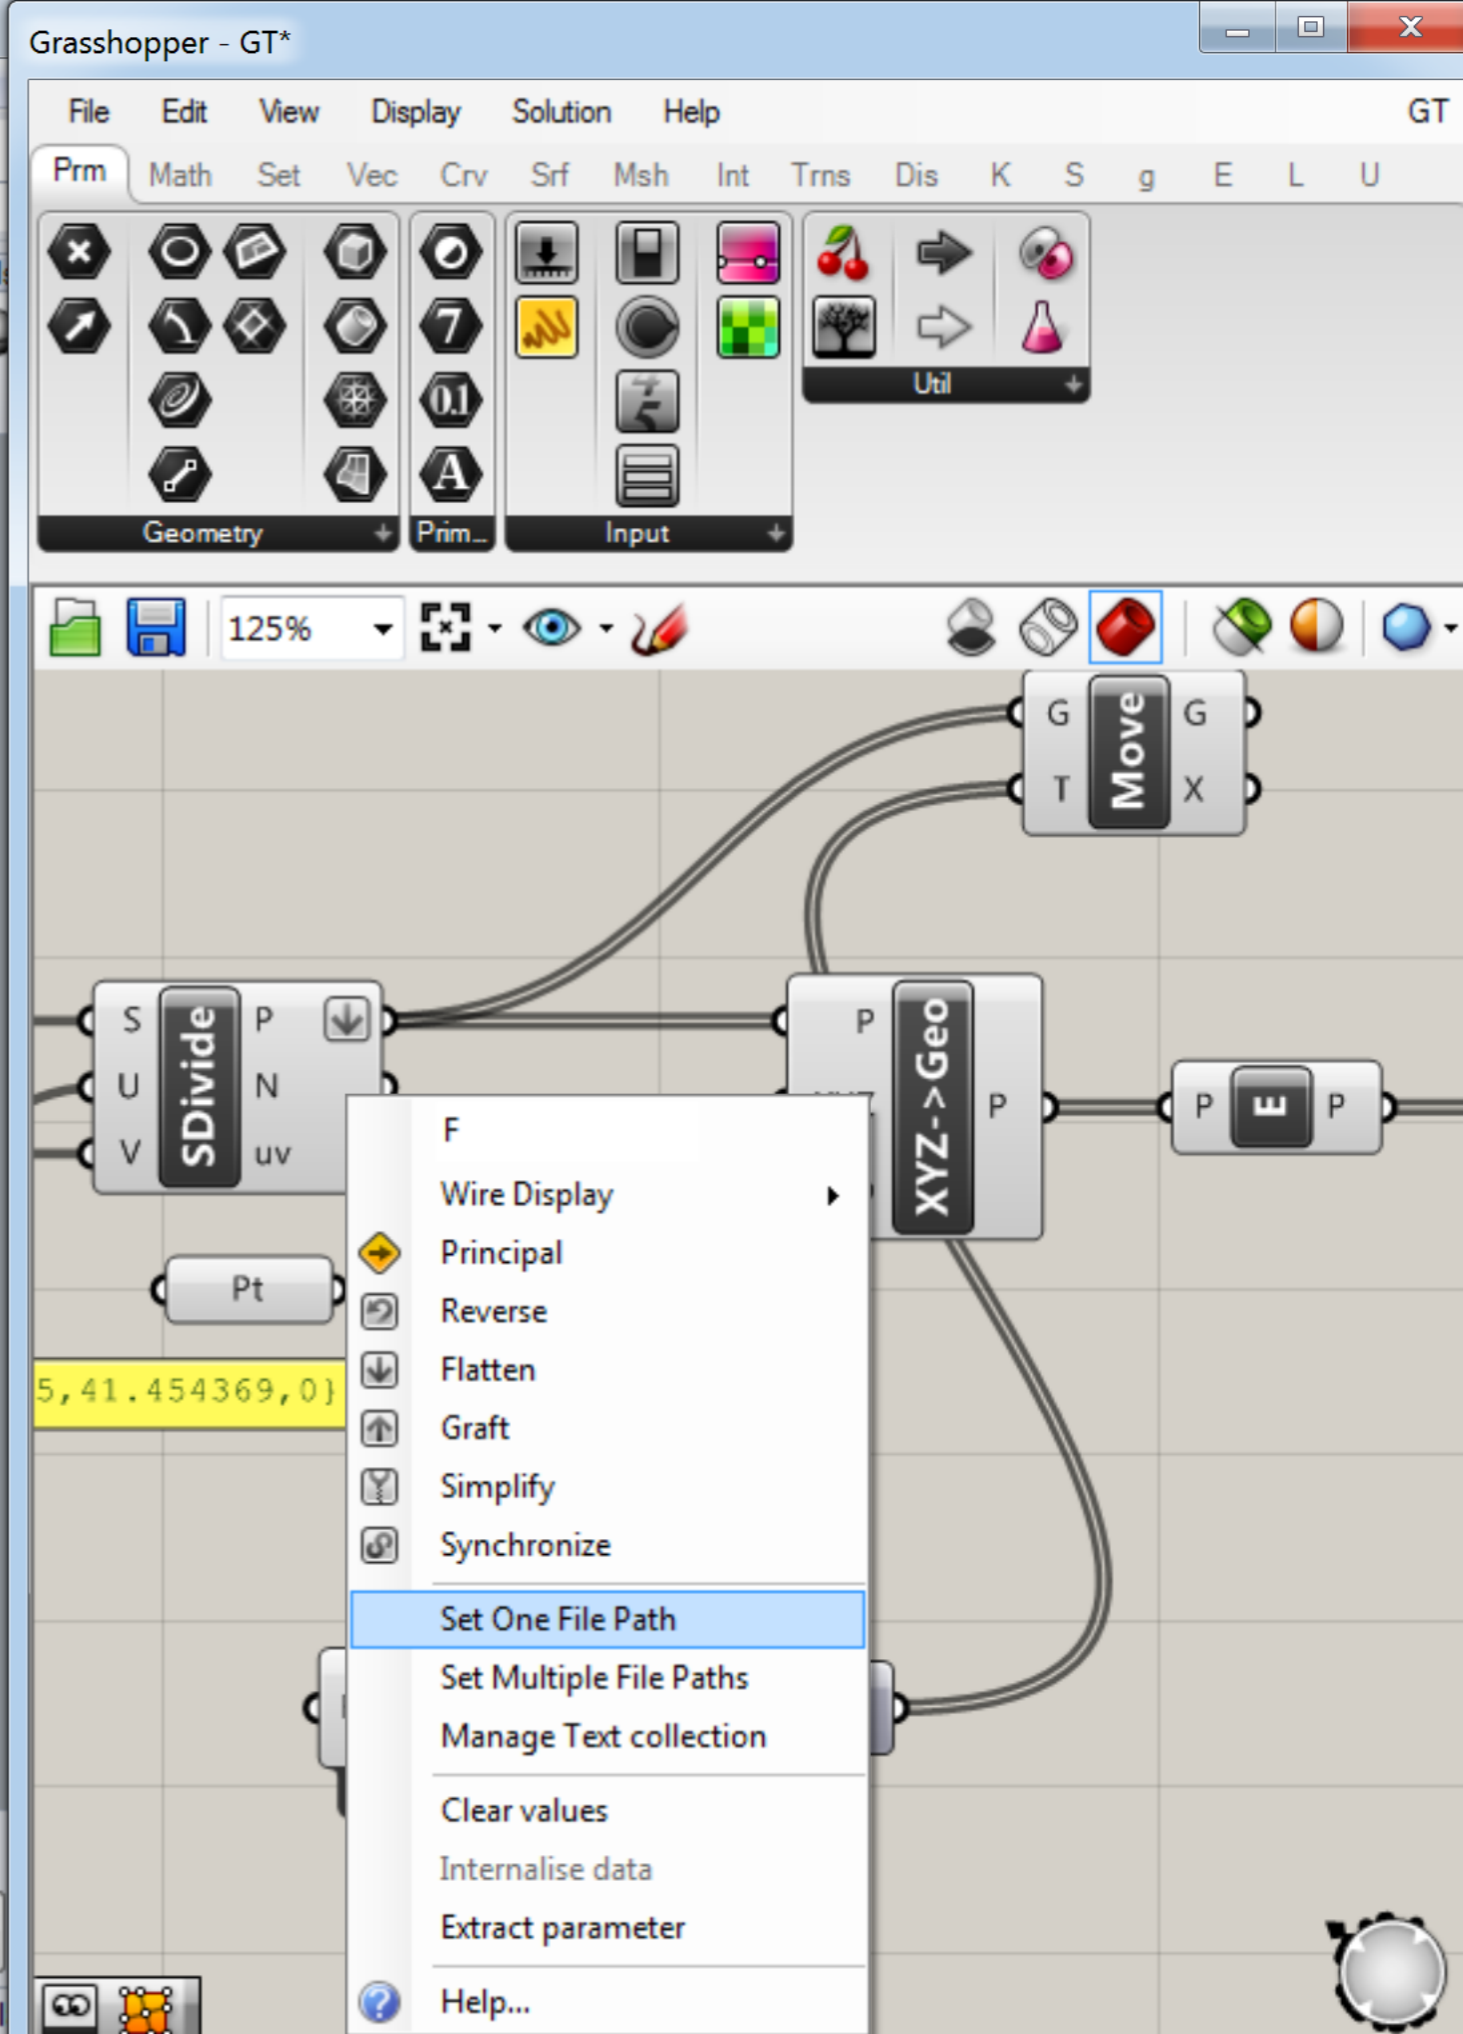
Grasshopper - GT*

File Edit View Display Solution Help GT

Prm Math Set Vec Crv Srf Msh Int Trns Dis K S g E L U

Geometry

Prim...

Input

Util

125%

G T Move G X

S U V SDivide P N uv

P XYZ->Geo P

P E P

Pt

5,41.454369,0}

F
Wire Display
Principal
Reverse
Flatten
Graft
Simplify
Synchronize
Set One File Path
Set Multiple File Paths
Manage Text collection
Clear values
Internalise data
Extract parameter
Help...